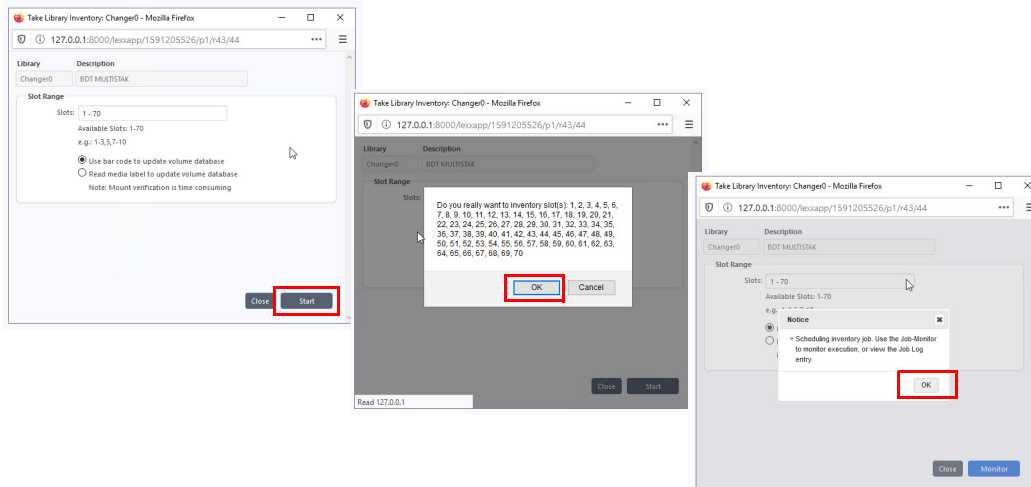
Take Library Inventory: Changer0 - Mozilla Firefox

127.0.0.1:8000/lexxapp/1591205526/p1/r43/44

Library
Changer0

Description
BDT MULTISTAK

Slot Range

Slots: 1 - 70

Available Slots: 1-70

e.g.: 1-3,5,7-10

Use bar code to update volume database

Read media label to update volume database

Note: Mount verification is time consuming

Close

Start

Take Library Inventory: Changer0 - Mozilla Firefox

127.0.0.1:8000/lexxapp/1591205526/p1/r43/44

Library
Changer0

Description
BDT MULTISTAK

Slot Range

Slots:

Do you really want to inventory slot(s): 1, 2, 3, 4, 5, 6, 7, 8, 9, 10, 11, 12, 13, 14, 15, 16, 17, 18, 19, 20, 21, 22, 23, 24, 25, 26, 27, 28, 29, 30, 31, 32, 33, 34, 35, 36, 37, 38, 39, 40, 41, 42, 43, 44, 45, 46, 47, 48, 49, 50, 51, 52, 53, 54, 55, 56, 57, 58, 59, 60, 61, 62, 63, 64, 65, 66, 67, 68, 69, 70

OK

Cancel

Close

Start

Read 127.0.0.1

Take Library Inventory: Changer0 - Mozilla Firefox

127.0.0.1:8000/lexxapp/1591205526/p1/r43/44

Library
Changer0

Description
BDT MULTISTAK

Slot Range

Slots: 1 - 70

Available Slots: 1-70

e.g.: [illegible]

Notice

Scheduling inventory job. Use the Job-Monitor to monitor execution, or view the Job Log entry.

OK

Close

Monitor